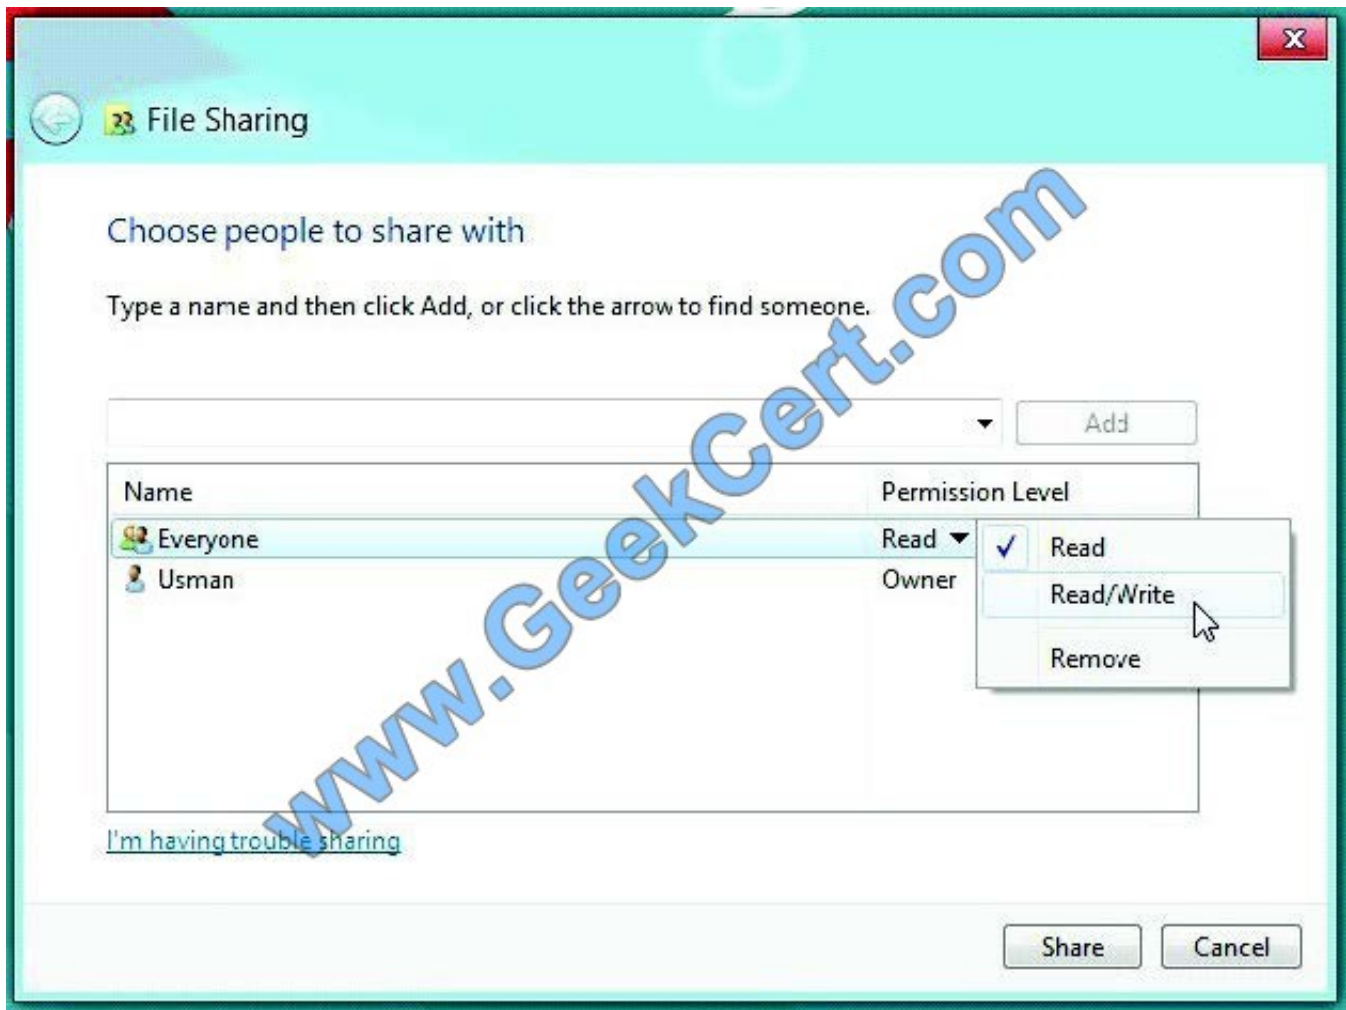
File Sharing

Choose people to share with

Type a name and then click Add, or click the arrow to find someone.

Add

| Name | Permission Level |
|---|---|
| Everyone | Read |
| Usman | Owner |

Read
Read/Write
Remove

www.GeekCert.com

I'm having trouble sharing

Share
Cancel